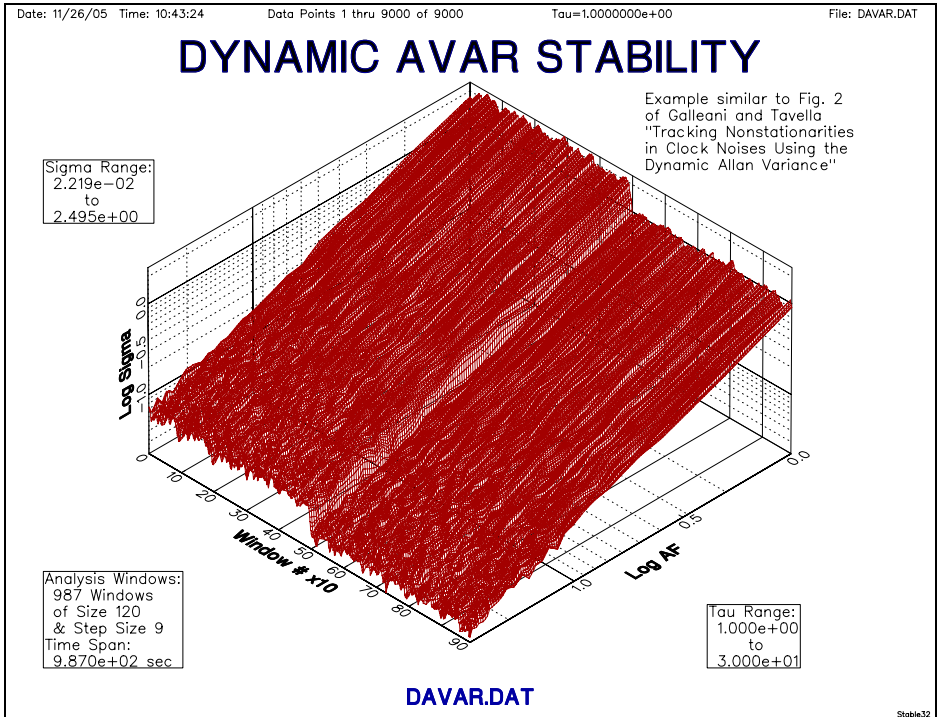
Date: 11/26/05 Time: 10:43:24 Data Points 1 thru 9000 of 9000 Tau=1.0000000e+00 File: DAVAR.DAT

DYNAMIC AVAR STABILITY

Example similar to Fig. 2 of Galleani and Tavella "Tracking Nonstationarities in Clock Noises Using the Dynamic Allan Variance"

Sigma Range:
2.219e-02
to
2.495e+00

Log Sigma

0.0
-0.5
-1.0
-1.5

0
10
20
30
40
50
60
70
80
90

Window # x10

0.0
0.5
1.0

Log AF

Analysis Windows:
987 Windows
of Size 120
& Step Size 9
Time Span:
9.870e+02 sec

Tau Range:
1.000e+00
to
3.000e+01

DAVAR.DAT

Stable32